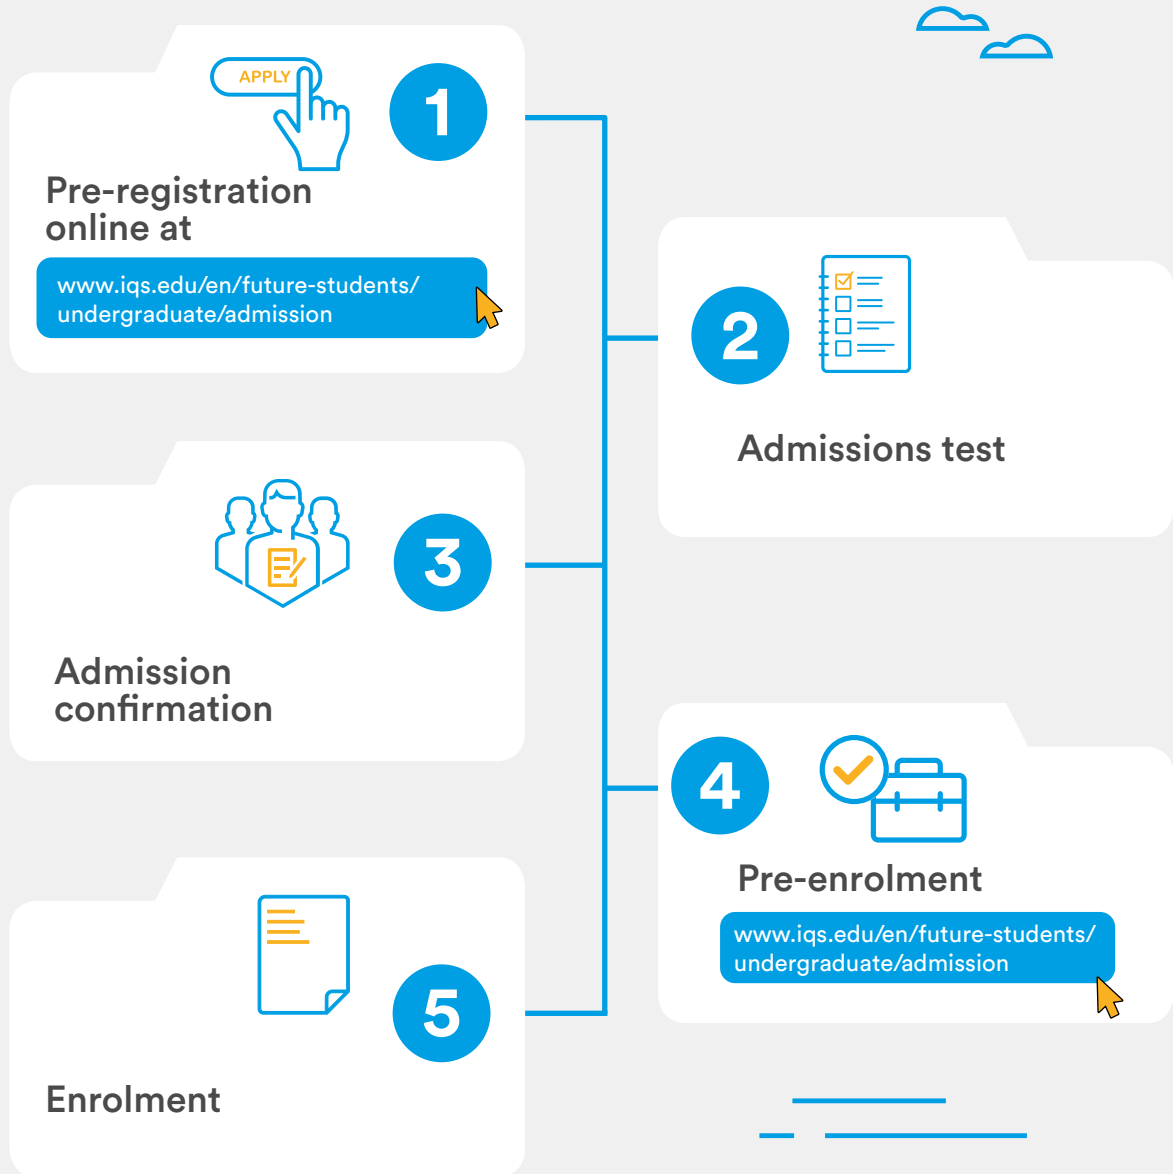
APPLY

1

Pre-registration online at

www.iqs.edu/en/future-students/undergraduate/admission

2

Admissions test

3

Admission confirmation

4

Pre-enrolment

www.iqs.edu/en/future-students/undergraduate/admission

5

Enrolment